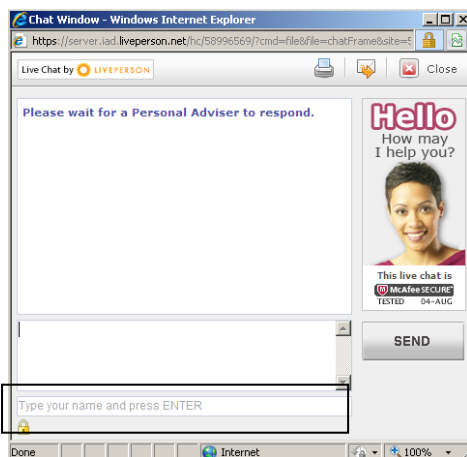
Chat Window - Windows Internet Explorer

https://server.iad.liveperson.net/hc/58996569/?cmd=file&file=chatFrame&site=5

Live Chat by LIVEPERSON

Close

Please wait for a Personal Adviser to respond.

Hello
How may I help you?

This live chat is
McAfee SECURE
TESTED 04-AUG

SEND

Type your name and press ENTER

Done

Internet

100%